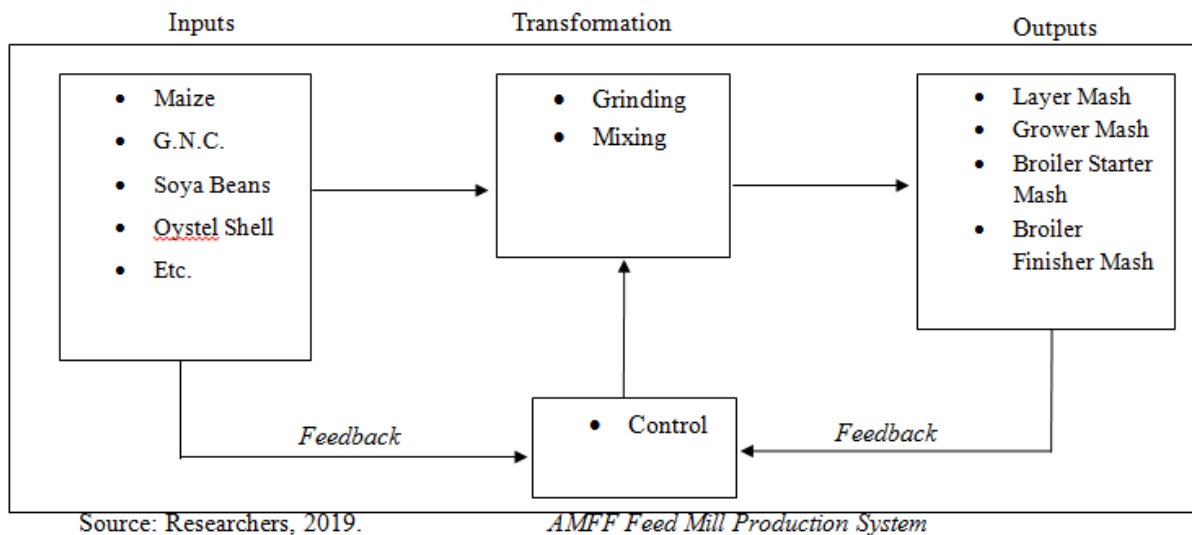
Inputs

Transformation

Outputs

- Maize
- G.N.C.
- Soya Beans
- Oystel Shell
- Etc.

- Grinding
- Mixing

- Layer Mash
- Grower Mash
- Broiler Starter Mash
- Broiler Finisher Mash

Feedback

- Control

Feedback

Source: Researchers, 2019.

AMFF Feed Mill Production System